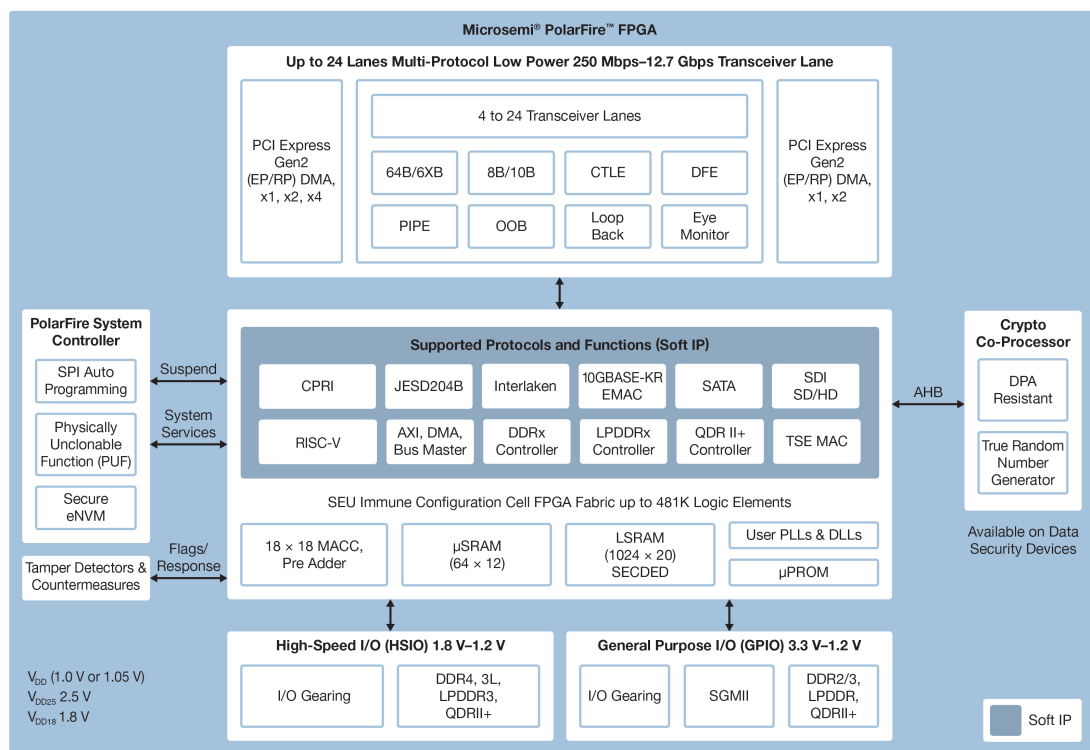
Microsemi® PolarFire™ FPGA

Up to 24 Lanes Multi-Protocol Low Power 250 Mbps–12.7 Gbps Transceiver Lane

PCI Express Gen2 (EP/RP) DMA, x1, x2, x4

4 to 24 Transceiver Lanes

64B/6XB

8B/10B

CTLE

DFE

PIPE

OOB

Loop Back

Eye Monitor

PCI Express Gen2 (EP/RP) DMA, x1, x2

PolarFire System Controller

SPI Auto Programming

Physically Unclonable Function (PUF)

Secure eNVM

Suspend

System Services

Supported Protocols and Functions (Soft IP)

CPRI

JESD204B

Interlaken

10GBASE-KR EMAC

SATA

SDI SD/HD

RISC-V

AXI, DMA, Bus Master

DDRx Controller

LPDDRx Controller

QDR II+ Controller

TSE MAC

AHB

Crypto Co-Processor

DPA Resistant

True Random Number Generator

Available on Data Security Devices

SEU Immune Configuration Cell FPGA Fabric up to 481K Logic Elements

Tamper Detectors & Countermeasures

Flags/ Response

18 × 18 MACC, Pre Adder

µSRAM (64 × 12)

LSRAM (1024 × 20) SECDED

User PLLs & DLLs

µPROM

High-Speed I/O (HSIO) 1.8 V–1.2 V

I/O Gearing

DDR4, 3L, LPDDR3, QDRII+

General Purpose I/O (GPIO) 3.3 V–1.2 V

I/O Gearing

SGMII

DDR2/3, LPDDR, QDRII+

$V_{DD}$ (1.0 V or 1.05 V)
$V_{DD25}$ 2.5 V
$V_{DD18}$ 1.8 V

Soft IP